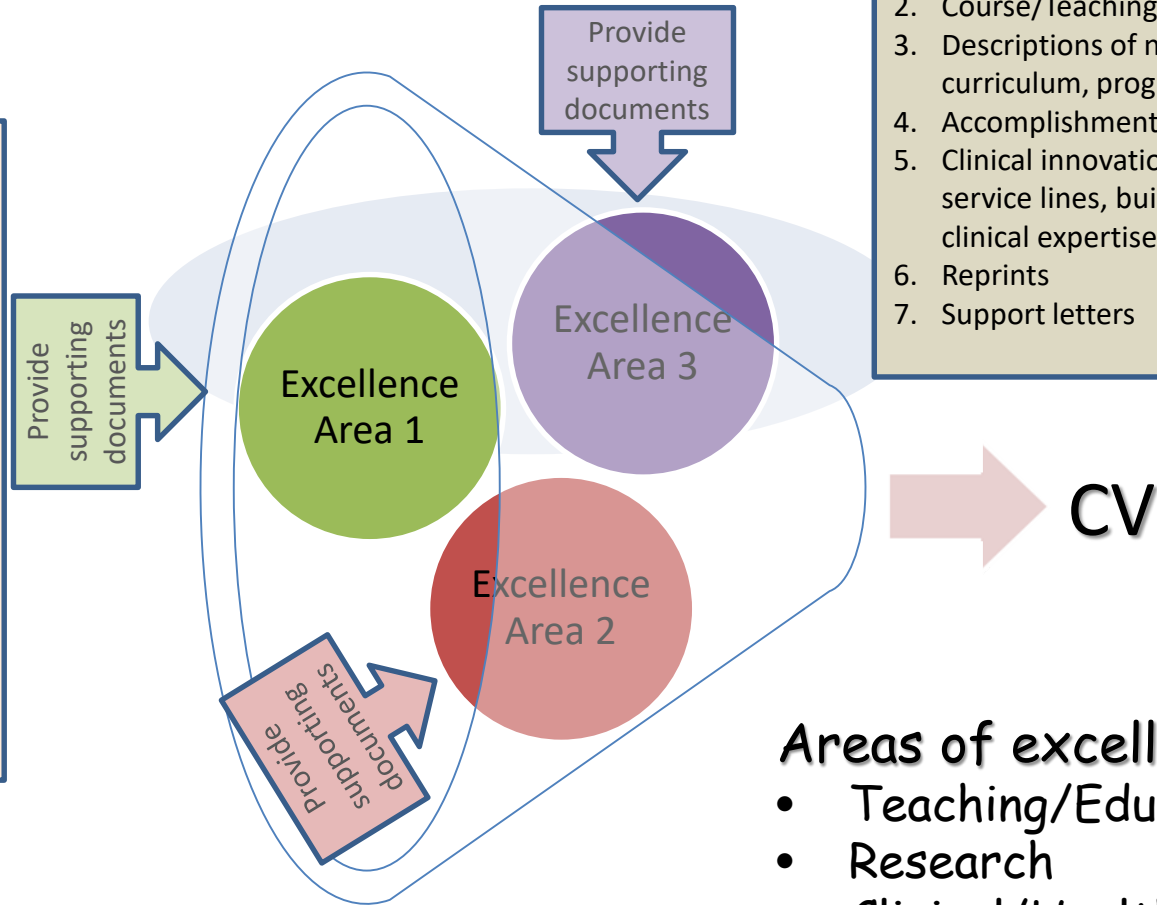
2. Course/Teaching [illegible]
3. Descriptions of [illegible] curriculum, prog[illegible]
4. Accomplishment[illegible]
5. Clinical innovatio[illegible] service lines, bui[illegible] clinical expertise
6. Reprints
7. Support letters

Provide supporting documents

Provide supporting documents

Excellence Area 1

Excellence Area 3

Excellence Area 2

Provide supporting documents

CV

Areas of excell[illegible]
• Teaching/Edu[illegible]
• Research
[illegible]